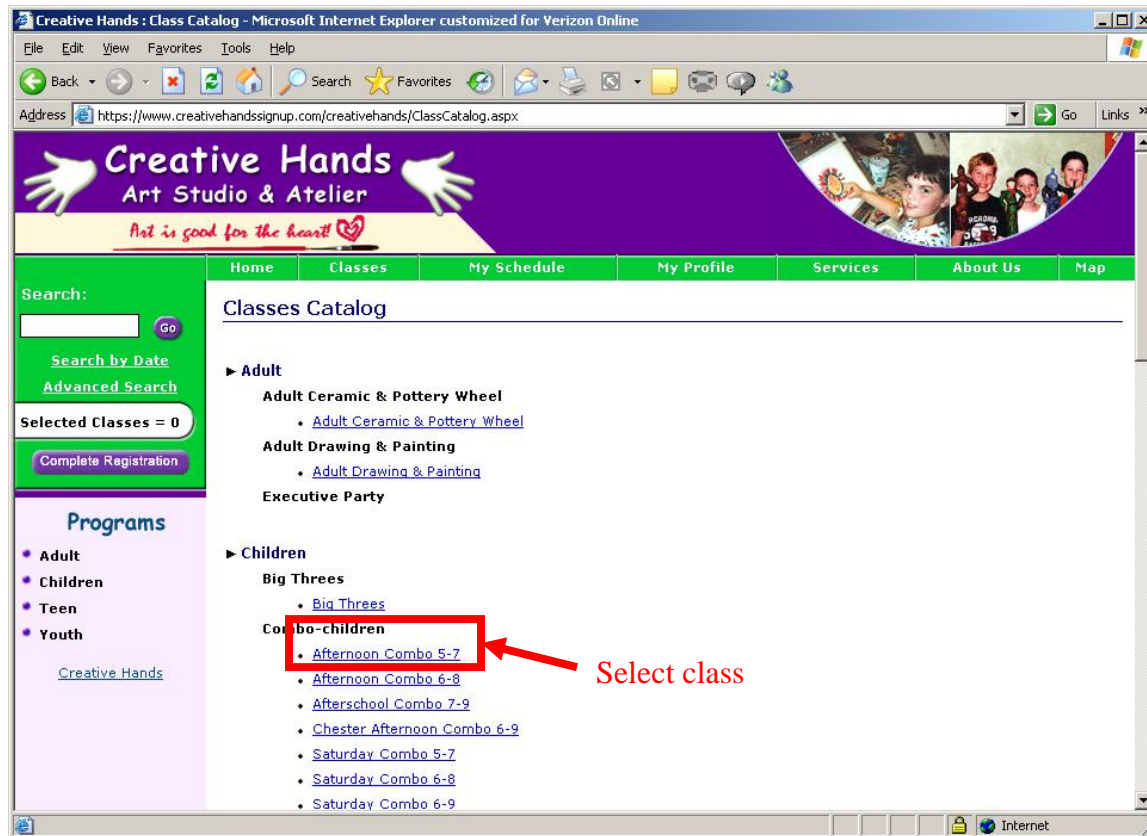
Creative Hands : Class Catalog - Microsoft Internet Explorer customized for Verizon Online

File Edit View Favorites Tools Help

Back Search Favorites

Address https://www.creativehandssignup.com/creativehands/ClassCatalog.aspx Go Links

Creative Hands
Art Studio & Atelier
Art is good for the heart!

Home | Classes | My Schedule | My Profile | Services | About Us | Map

Search:

Go

Search by Date
Advanced Search

Selected Classes = 0

Complete Registration

Programs

- Adult
- Children
- Teen
- Youth

Creative Hands

Classes Catalog

► Adult

Adult Ceramic & Pottery Wheel

- Adult Ceramic & Pottery Wheel

Adult Drawing & Painting

- Adult Drawing & Painting

Executive Party

► Children

Big Threes

- Big Threes

Combo-children

- Afternoon Combo 5-7
- Afternoon Combo 6-8
- Afterschool Combo 7-9
- Chester Afternoon Combo 6-9
- Saturday Combo 5-7
- Saturday Combo 6-8
- Saturday Combo 6-9

Select class

Internet